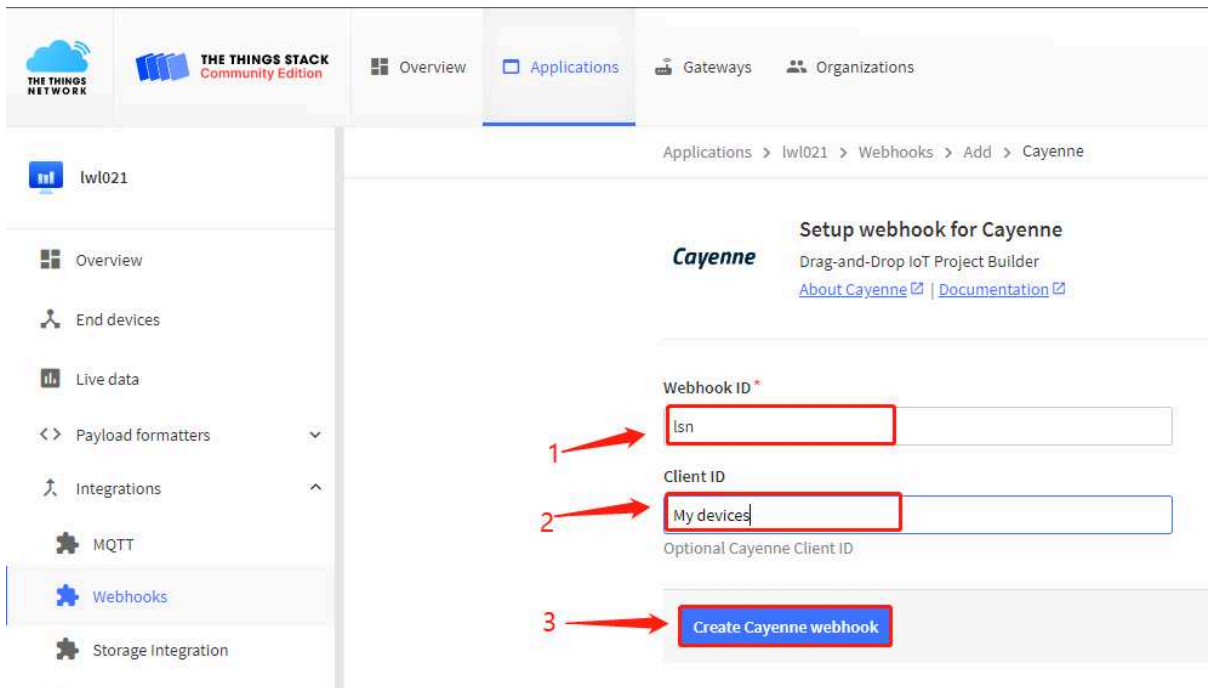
THE THINGS NETWORK

THE THINGS STACK
Community Edition

Overview
Applications
Gateways
Organizations

lwl021

Overview
End devices
Live data
Payload formatters
Integrations
MQTT
Webhooks
Storage Integration

Applications > lwl021 > Webhooks > Add > Cayenne

Cayenne

Setup webhook for Cayenne
Drag-and-Drop IoT Project Builder
About Cayenne | Documentation

Webhook ID *
lsn

Client ID
My devices
Optional Cayenne Client ID

Create Cayenne webhook

1
2
3